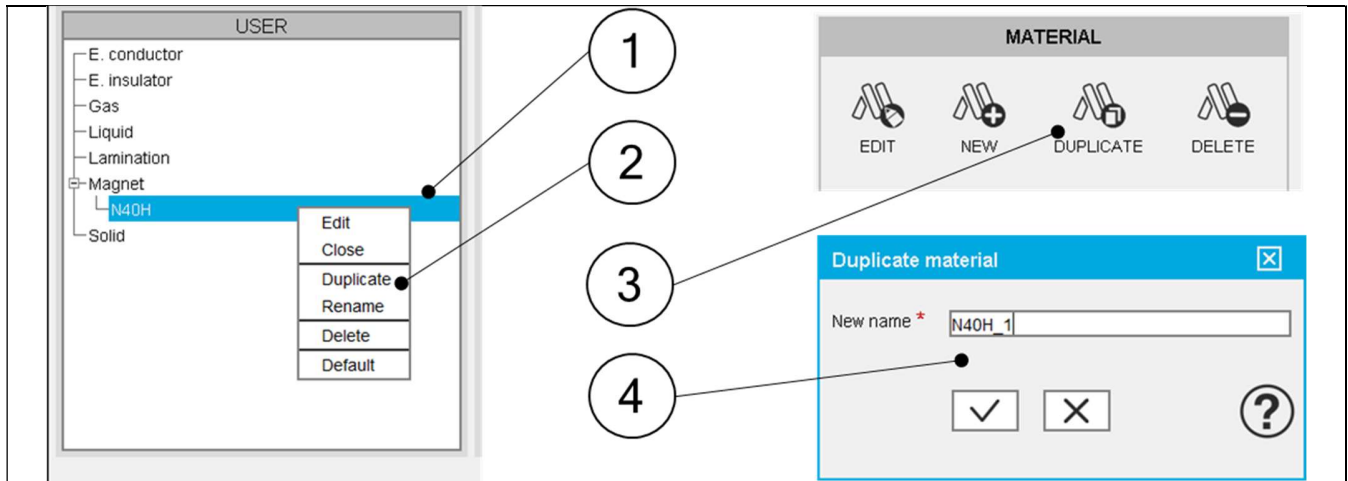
USER
E. conductor
E. insulator
Gas
Liquid
Lamination
Magnet
N40H
Solid

Edit
Close
Duplicate
Rename
Delete
Default

1
2
3
4

MATERIAL
EDIT
NEW
DUPLICATE
DELETE

Duplicate material
New name *
N40H_1
✓
✕
?